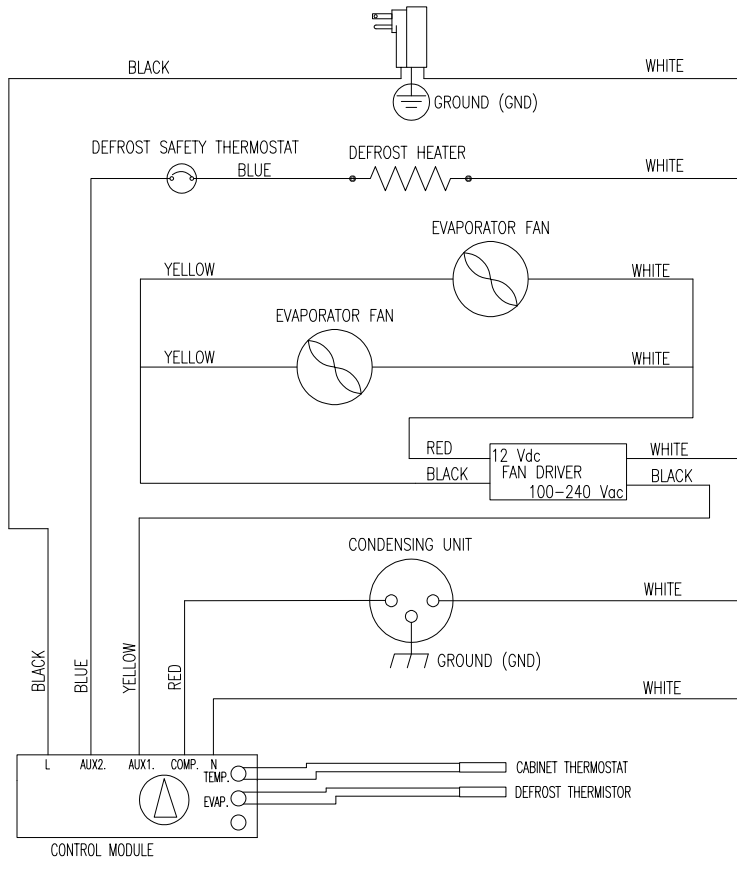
BLACK

WHITE

GROUND (GND)

DEFROST SAFETY THERMOSTAT

BLUE

DEFROST HEATER

WHITE

EVAPORATOR FAN

YELLOW

WHITE

EVAPORATOR FAN

YELLOW

WHITE

RED

12 Vdc
FAN DRIVER
100–240 Vac

WHITE

BLACK

BLACK

CONDENSING UNIT

WHITE

GROUND (GND)

WHITE

BLACK

BLUE

YELLOW

RED

L

AUX2.

AUX1.

COMP.

N

TEMP.

EVAP.

CABINET THERMOSTAT

DEFROST THERMISTOR

CONTROL MODULE